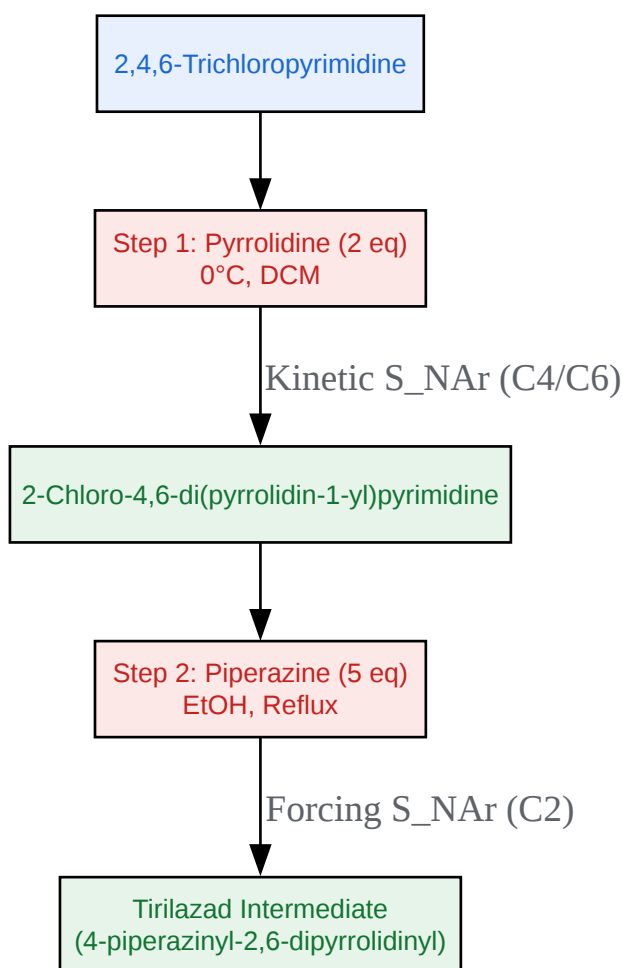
2,4,6-Trichloropyrimidine

Step 1: Pyrrolidine (2 eq)
0°C, DCM

Kinetic S_NAr (C4/C6)

2-Chloro-4,6-di(pyrrolidin-1-yl)pyrimidine

Step 2: Piperazine (5 eq)
EtOH, Reflux

Forcing S_NAr (C2)

Tirilazad Intermediate
(4-piperazinyl-2,6-dipyrrolidinyl)